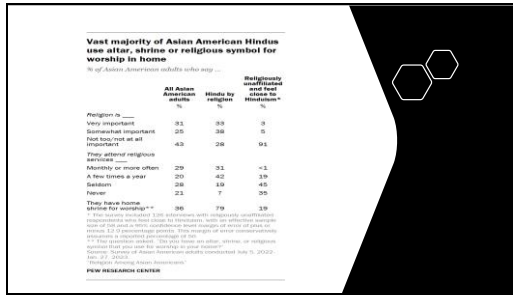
Vast majority of Asian American Hindus use altar, shrine or religious symbol for worship in home

% of Asian American adults who say ...

| | All Asian American adults | Hindu by religion | Religiously unaffiliated and feel close to Hinduism* |
|---|---|---|---|
| | % | % | % |
| *Religion is ___* | | | |
| Very important | 31 | 33 | 3 |
| Somewhat important | 25 | 38 | 5 |
| Not too/not at all important | 43 | 28 | 91 |
| *They attend religious services ___* | | | |
| Monthly or more often | 29 | 31 | <1 |
| A few times a year | 20 | 42 | 19 |
| Seldom | 28 | 19 | 45 |
| Never | 21 | 7 | 35 |
| They have home shrine for worship** | 36 | 79 | 19 |

* The survey included 136 interviews with religiously unaffiliated respondents who feel close to Hinduism, with an effective sample size of 58 and a 95% confidence level margin of error of plus or minus 12.9 percentage points. This margin of error conservatively assumes a reported percentage of 50.
** The question asked, "Do you have an altar, shrine, or religious symbol that you use for worship in your home?"
Source: Survey of Asian American adults conducted July 5, 2022-Jan. 27, 2023.
"Religion Among Asian Americans"

PEW RESEARCH CENTER